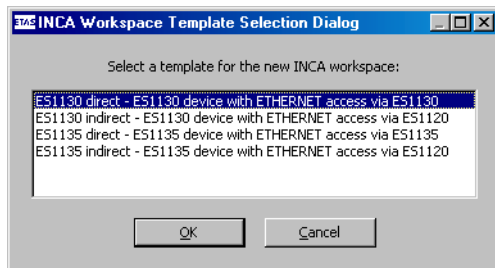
ETAS INCA Workspace Template Selection Dialog

Select a template for the new INCA workspace:

ES1130 direct - ES1130 device with ETHERNET access via ES1130
ES1130 indirect - ES1130 device with ETHERNET access via ES1120
ES1135 direct - ES1135 device with ETHERNET access via ES1135
ES1135 indirect - ES1135 device with ETHERNET access via ES1120

OK
Cancel